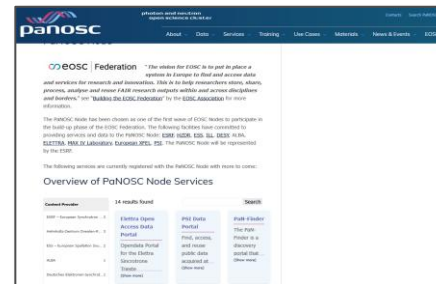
photon and neutron open science cluster

Contact Search PaNOSC

panosc

About Data Services Training Use Cases Materials News & Events EOSC

eosc | Federation "The vision for EOSC is to put in place a system in Europe to find and access data and services for research and innovation. This is to help researchers store, share, process, analyse and reuse FAIR research outputs within and across disciplines and borders," see "Building the EOSC Federation" by the EOSC Association for more information.

The PaNOSC Node has been chosen as one of the first wave of EOSC Nodes to participate in the build-up phase of the EOSC Federation. The following facilities have committed to providing services and data to the PaNOSC Node: ESRF, HZDR, ESS, ILL, DESY, ALBA, ELETTRA, MAX IV Laboratory, European XFEL, PSI. The PaNOSC Node will be represented by the ESRF.

The following services are currently registered with the PaNOSC Node with more to come:

Overview of PaNOSC Node Services

Content Provider

14 results found

Search

ESRF - European Synchrotron ...

Helmholtz-Zentrum Dresden-R...

ESS - European Spallation Sou...

ALBA

Deutsches Elektronen-Synchrot...

Elettra Open Access Data Portal

Opendata Portal for the Elettra Sincrotrone Trieste.

[Show more]

PSI Data Portal

Find, access, and reuse public data acquired at ...

[Show more]

Path Finder

The PaN-Finder is a discovery portal that...

[Show more]